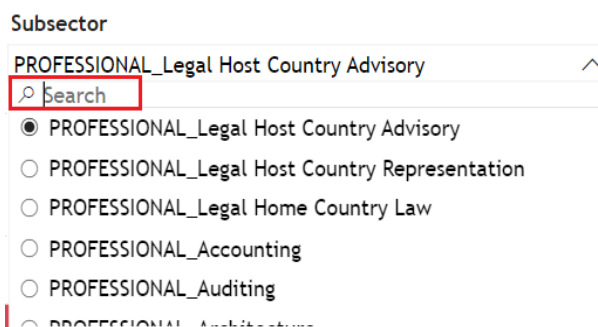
Subsector

PROFESSIONAL_Legal Host Country Advisory

Search

PROFESSIONAL_Legal Host Country Advisory

PROFESSIONAL_Legal Host Country Representation

PROFESSIONAL_Legal Home Country Law

PROFESSIONAL_Accounting

PROFESSIONAL_Auditing

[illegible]